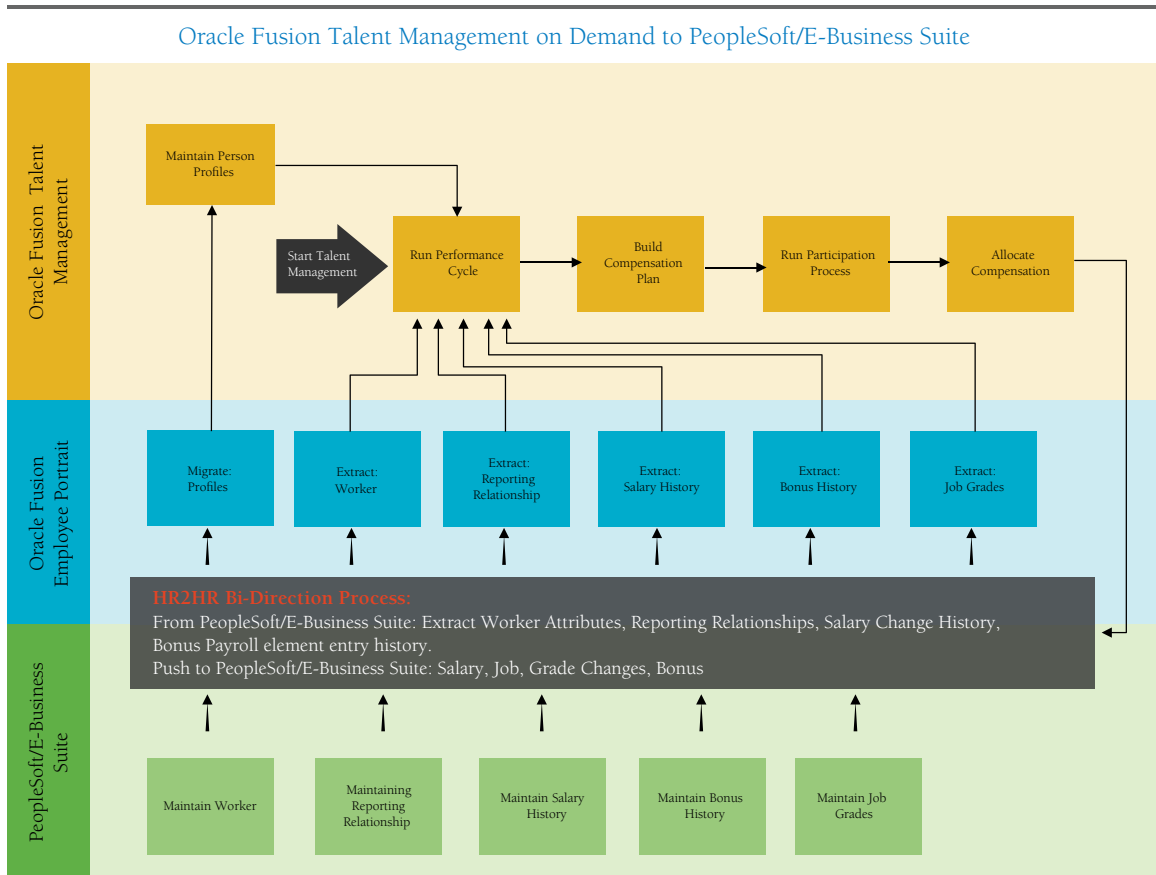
Oracle Fusion Talent Management on Demand to PeopleSoft/E-Business Suite

Oracle Fusion Talent Management

Maintain Person Profiles

Start Talent Management

Run Performance Cycle

Build Compensation Plan

Run Participation Process

Allocate Compensation

Oracle Fusion Employee Portrait

Migrate: Profiles

Extract: Worker

Extract: Reporting Relationship

Extract: Salary History

Extract: Bonus History

Extract: Job Grades

HR2HR Bi-Direction Process:
From PeopleSoft/E-Business Suite: Extract Worker Attributes, Reporting Relationships, Salary Change History, Bonus Payroll element entry history.
Push to PeopleSoft/E-Business Suite: Salary, Job, Grade Changes, Bonus

PeopleSoft/E-Business Suite

Maintain Worker

Maintaining Reporting Relationship

Maintain Salary History

Maintain Bonus History

Maintain Job Grades